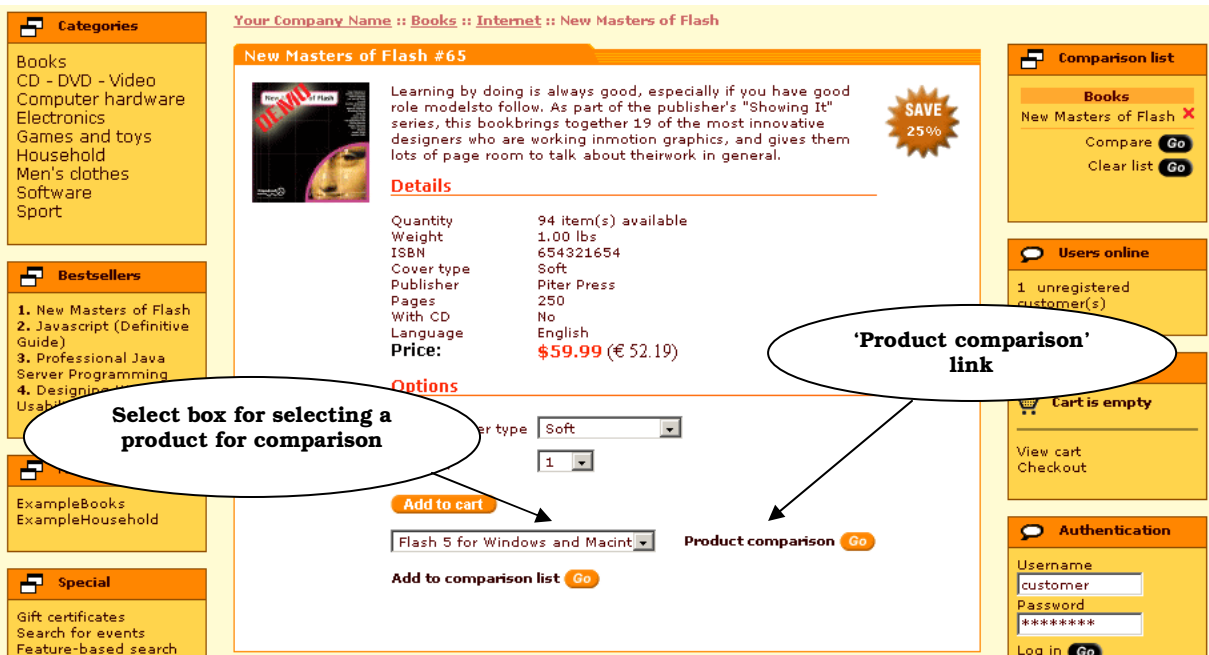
Categories

Books
CD - DVD - Video
Computer hardware
Electronics
Games and toys
Household
Men's clothes
Software
Sport

Bestsellers

1. New Masters of Flash
2. Javascript (Definitive Guide)
3. Professional Java Server Programming
4. Designing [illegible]
Usab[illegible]

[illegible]

ExampleBooks
ExampleHousehold

Special

Gift certificates
Search for events
Feature-based search

Your Company Name :: Books :: Internet :: New Masters of Flash

New Masters of Flash #65

DEMO

Learning by doing is always good, especially if you have good role modelsto follow. As part of the publisher's "Showing It" series, this bookbrings together 19 of the most innovative designers who are working inmotion graphics, and gives them lots of page room to talk about theirwork in general.

SAVE 25%

Details

| | |
|---|---|
| Quantity | 94 item(s) available |
| Weight | 1.00 lbs |
| ISBN | 654321654 |
| Cover type | Soft |
| Publisher | Piter Press |
| Pages | 250 |
| With CD | No |
| Language | English |
| Price: | $59.99 (€ 52.19) |

Options

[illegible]er type Soft

1

Add to cart

Flash 5 for Windows and Macint

Product comparison Go

Add to comparison list Go

Select box for selecting a product for comparison

'Product comparison' link

Comparison list

Books
New Masters of Flash ×
Compare Go
Clear list Go

Users online

1 unregistered customer(s)

Cart is empty

View cart
Checkout

Authentication

Username
customer
Password
********
Log in Go